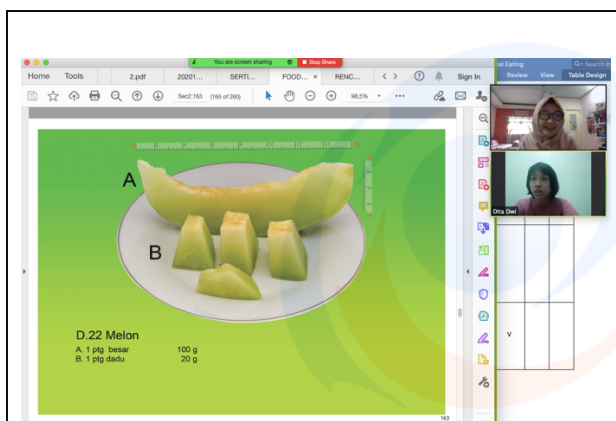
You are screen sharing
Stop Share
Home Tools 2.pdf 20201... SERTI... FOOD... × RENC...
Sign In
Sec2:163 (165 of 260)
98,5%
nal Eating
Search in
Review View Table Design
Dita Dwi
A
B
D.22 Melon
A. 1 ptg besar 100 g
B. 1 ptg dadu 20 g
163
v